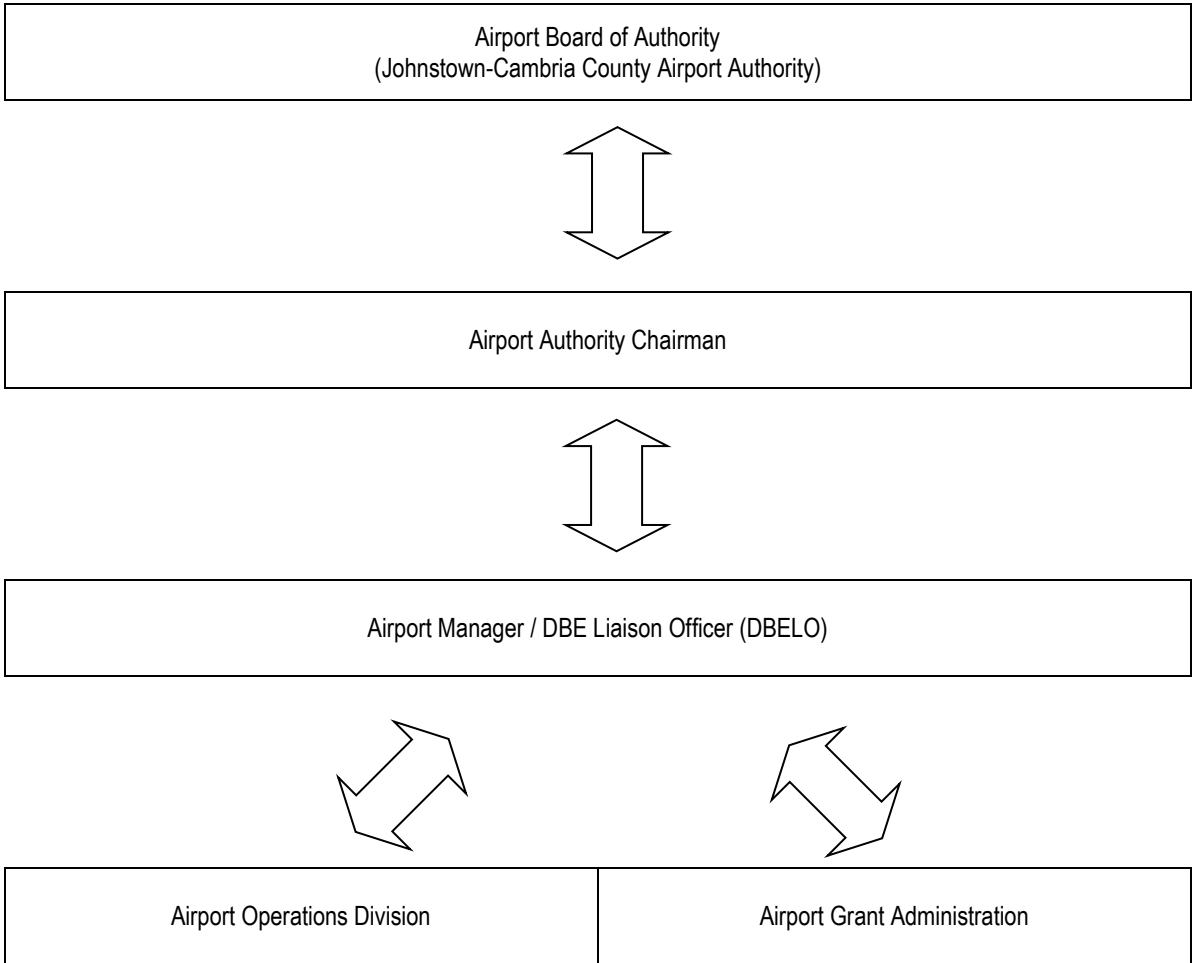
Airport Board of Authority
(Johnstown-Cambria County Airport Authority)

Airport Authority Chairman

Airport Manager / DBE Liaison Officer (DBELO)

Airport Operations Division

Airport Grant Administration